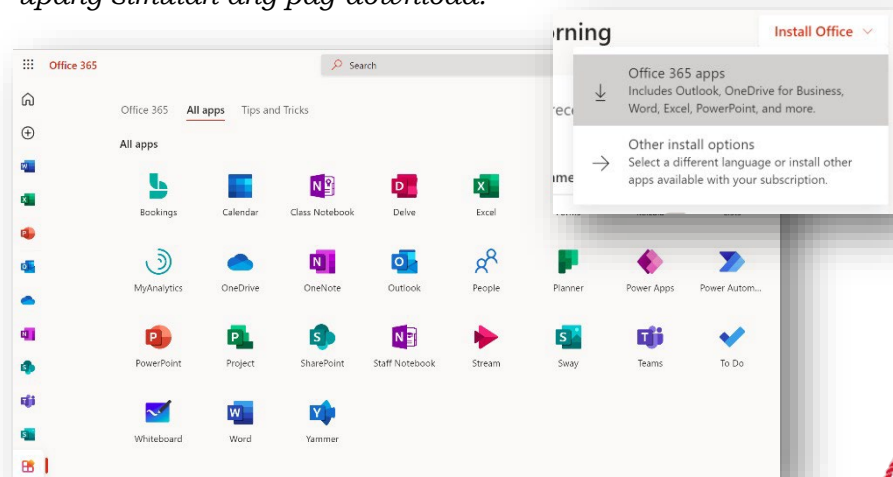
apang simulan ang pag-download.

Office 365

Search

Office 365 All apps Tips and Tricks

All apps

Bookings Calendar Class Notebook Delve Excel

MyAnalytics OneDrive OneNote Outlook People Planner Power Apps Power Autom...

PowerPoint Project SharePoint Staff Notebook Stream Sway Teams To Do

Whiteboard Word Yammer

rning

Install Office

Office 365 apps
Includes Outlook, OneDrive for Business, Word, Excel, PowerPoint, and more.

Other install options
Select a different language or install other apps available with your subscription.